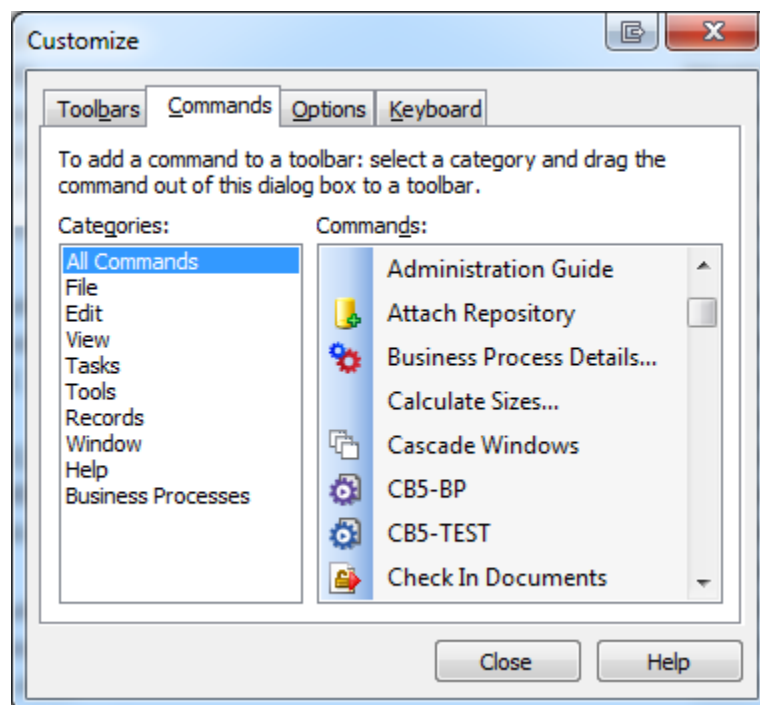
Customize

Toolbars | Commands | Options | Keyboard

To add a command to a toolbar: select a category and drag the command out of this dialog box to a toolbar.

Categories:
All Commands
File
Edit
View
Tasks
Tools
Records
Window
Help
Business Processes

Commands:
Administration Guide
Attach Repository
Business Process Details...
Calculate Sizes...
Cascade Windows
CB5-BP
CB5-TEST
Check In Documents

Close
Help